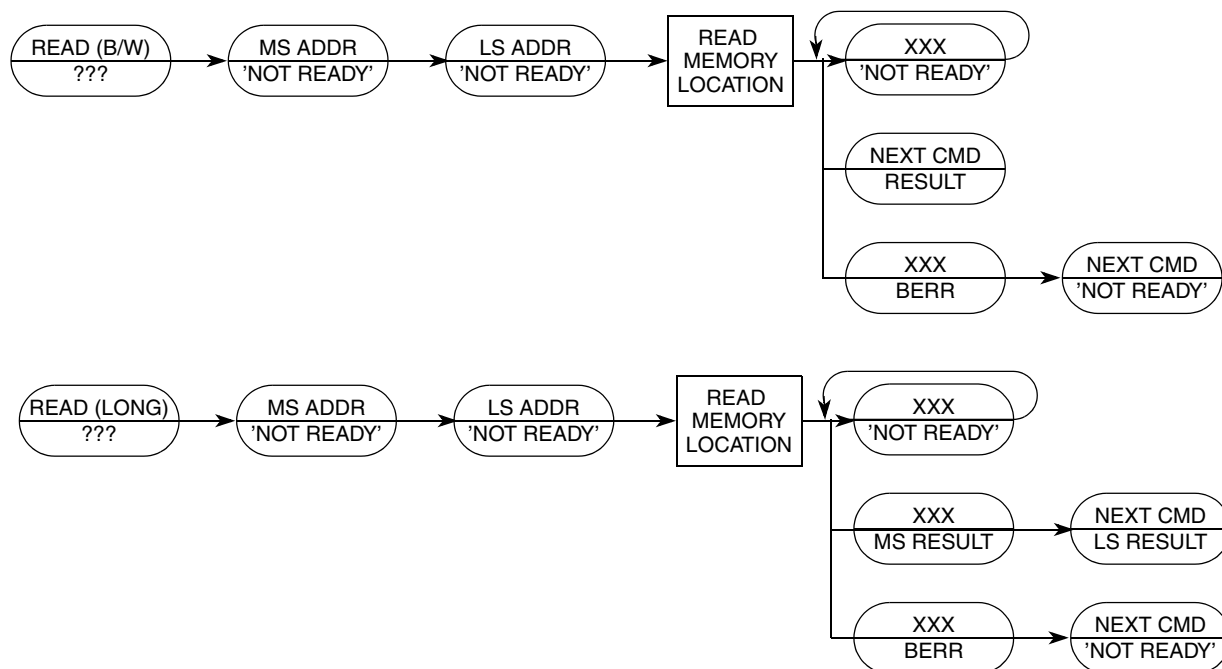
READ (B/W)
???

MS ADDR
'NOT READY'

LS ADDR
'NOT READY'

READ MEMORY LOCATION

XXX
'NOT READY'

NEXT CMD
RESULT

XXX
BERR

NEXT CMD
'NOT READY'

READ (LONG)
???

MS ADDR
'NOT READY'

LS ADDR
'NOT READY'

READ MEMORY LOCATION

XXX
'NOT READY'

XXX
MS RESULT

NEXT CMD
LS RESULT

XXX
BERR

NEXT CMD
'NOT READY'